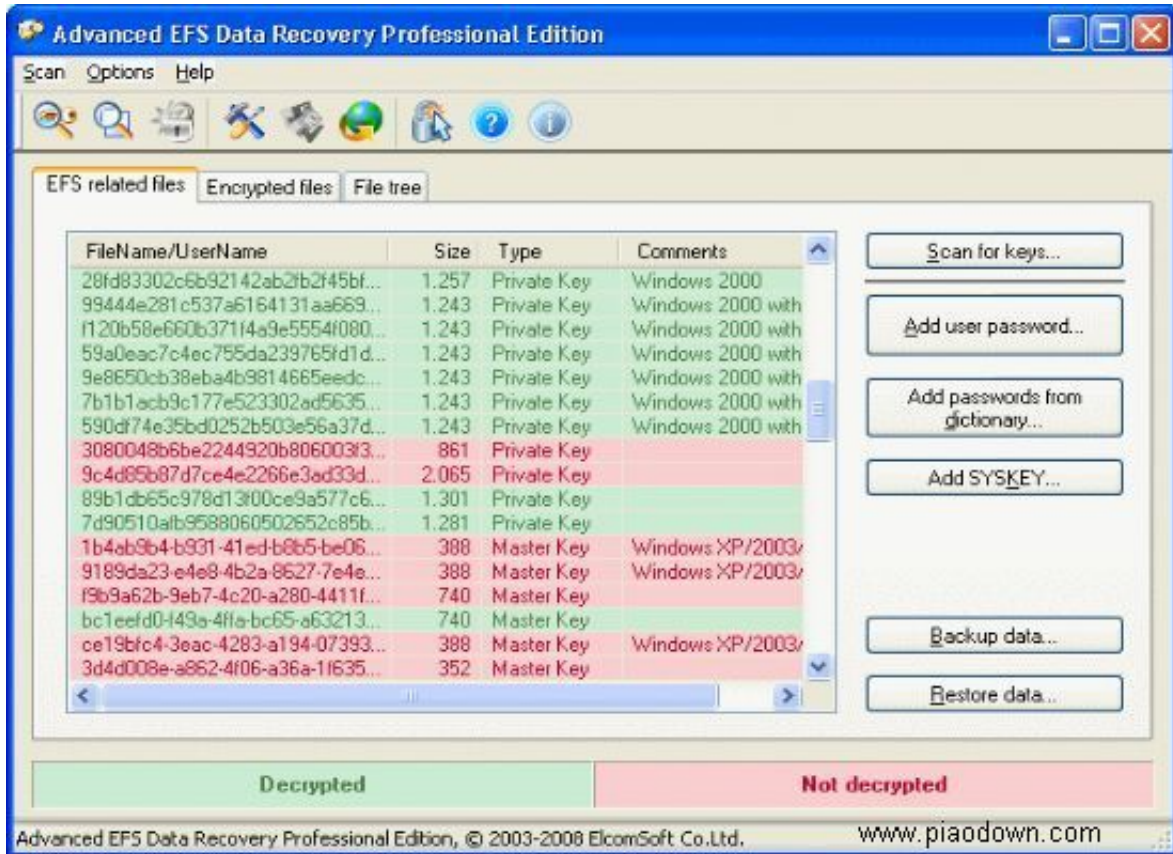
Advanced EFS Data Recovery Professional Edition

Scan Options Help

EFS related files | Encrypted files | File tree

| FileName/UserName | Size | Type | Comments |
|---|---|---|---|
| 28fd83302c6b92142ab2fb2f45bf... | 1.257 | Private Key | Windows 2000 |
| 99444e281c537a6164131aa669... | 1.243 | Private Key | Windows 2000 with |
| f120b58e660b371f4a9e5554f080... | 1.243 | Private Key | Windows 2000 with |
| 59a0eac7c4ec755da239765fd1d... | 1.243 | Private Key | Windows 2000 with |
| 9e8650cb38eba4b9814665eedc... | 1.243 | Private Key | Windows 2000 with |
| 7b1b1acb9c177e523302ad5635... | 1.243 | Private Key | Windows 2000 with |
| 590df74e35bd0252b503e56a37d... | 1.243 | Private Key | Windows 2000 with |
| 3080048b6be2244920b806003f3... | 861 | Private Key | |
| 9c4d85b87d7ce4e2266e3ad33d... | 2.065 | Private Key | |
| 89b1db65c978d13f00ce9a577c6... | 1.301 | Private Key | |
| 7d90510afb9588060502652c85b... | 1.281 | Private Key | |
| 1b4ab9b4-b931-41ed-b8b5-be06... | 388 | Master Key | Windows XP/2003/ |
| 9189da23-e4e8-4b2a-8627-7e4e... | 388 | Master Key | Windows XP/2003/ |
| f9b9a62b-9eb7-4c20-a280-4411f... | 740 | Master Key | |
| bc1eefd0-f49a-4ffa-bc65-a63213... | 740 | Master Key | |
| ce19bfc4-3eac-4283-a194-07393... | 388 | Master Key | Windows XP/2003/ |
| 3d4d008e-a862-4f06-a36a-1f635... | 352 | Master Key | |

Scan for keys...

Add user password...

Add passwords from dictionary...

Add SYSKEY...

Backup data...

Restore data...

Decrypted

Not decrypted

Advanced EFS Data Recovery Professional Edition, © 2003-2008 ElcomSoft Co.Ltd.

www.piaodown.com